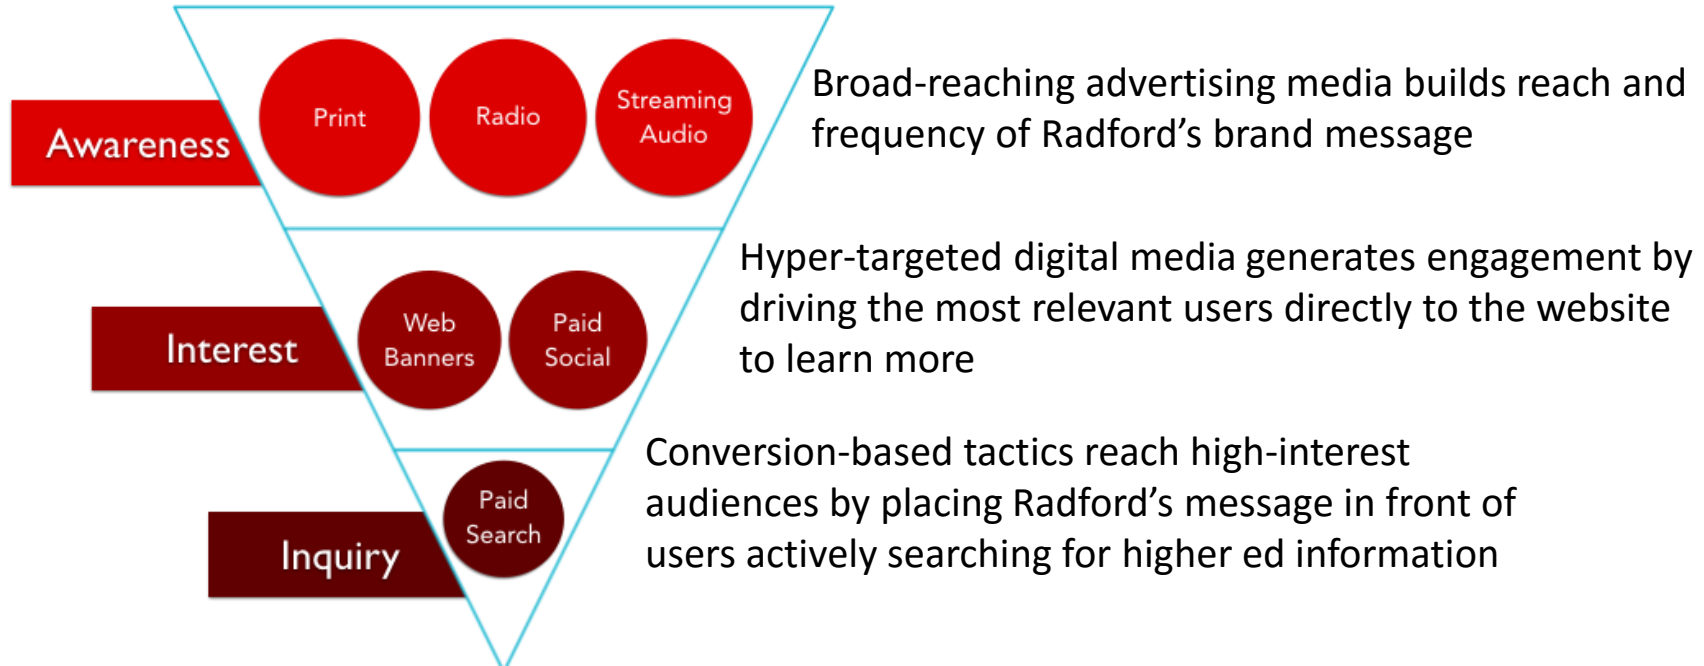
Awareness

Print

Radio

Streaming Audio

Broad-reaching advertising media builds reach and frequency of Radford's brand message

Interest

Web Banners

Paid Social

Hyper-targeted digital media generates engagement by driving the most relevant users directly to the website to learn more

Inquiry

Paid Search

Conversion-based tactics reach high-interest audiences by placing Radford's message in front of users actively searching for higher ed information